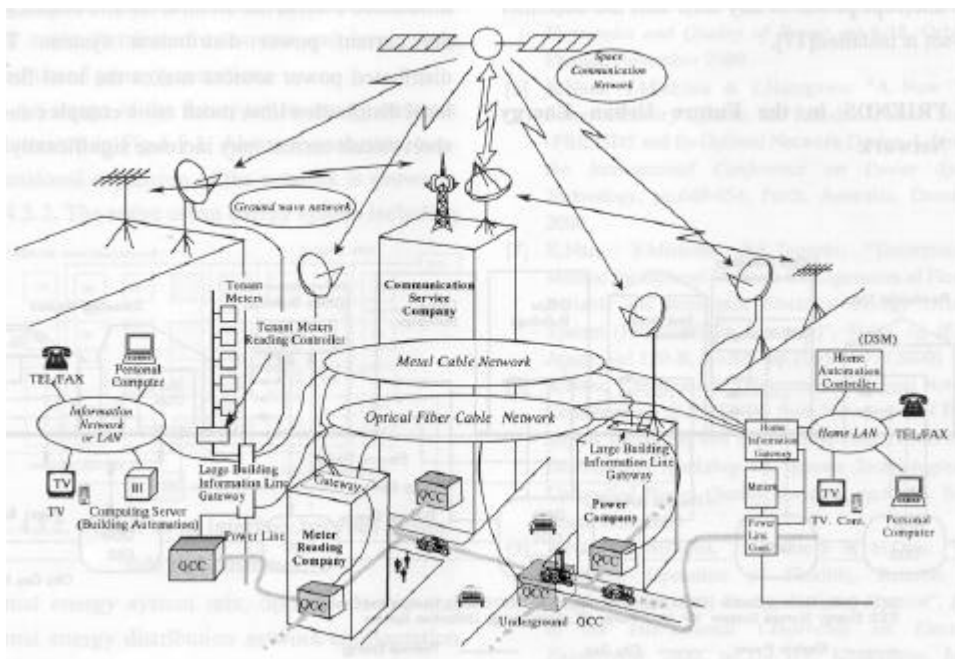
Space Communication Network

Ground wave network

Tenant Meters

Tenant Meters Reading Controller

Communication Service Company

Metal Cable Network

Optical Fiber Cable Network

TEL/FAX

Personal Computer

Information Network or LAN

TV

TV

Computing Server (Building Automation)

Large Building Information Line Gateway

Power Line

OCC

Gateway

Meter Reading Company

OCC

OCC

Large Building Information Line Gateway

Power Company

OCC

OCC

Underground OCC

(DSM)

Home Automation Controller

Home Information Gateway

Home LAN

TEL/FAX

Meters

Power Line Cont.

TV

TV, Cont.

Personal Computer